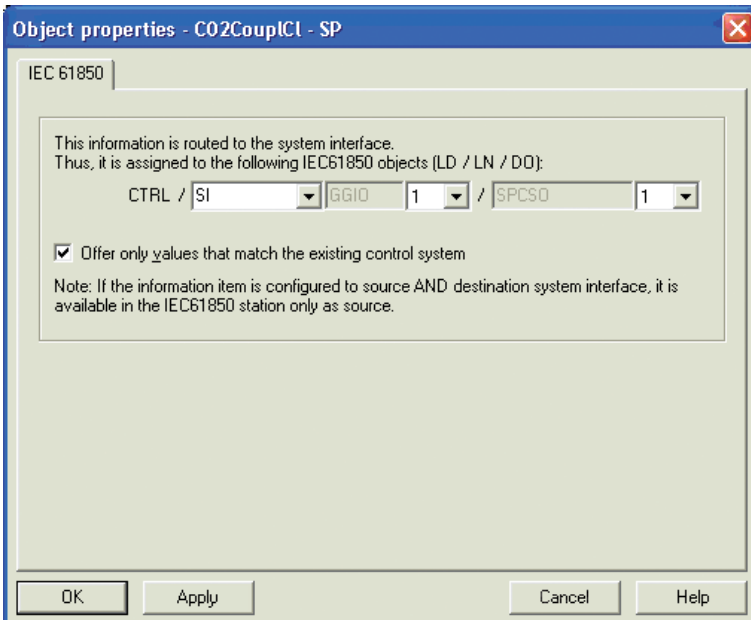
Object properties - CO2CouplCl - SP

IEC 61850

This information is routed to the system interface.
Thus, it is assigned to the following IEC61850 objects (LD / LN / DO):

CTRL / SI GGIO 1 / SPCSO 1

Offer only values that match the existing control system

Note: If the information item is configured to source AND destination system interface, it is available in the IEC61850 station only as source.

OK Apply Cancel Help